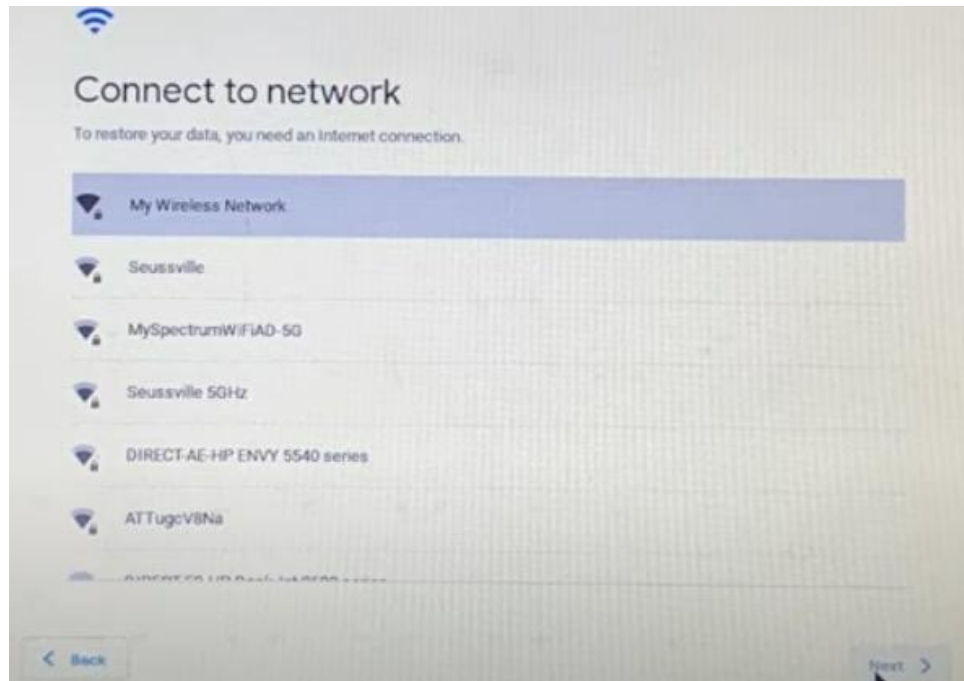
Connect to network

To restore your data, you need an Internet connection.

My Wireless Network

Seussville

MySpectrumWiFiAD-5G

Seussville 5GHz

DIRECT-AE-HP ENVY 5540 series

ATTugcV8Na

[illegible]

< Back

Next >